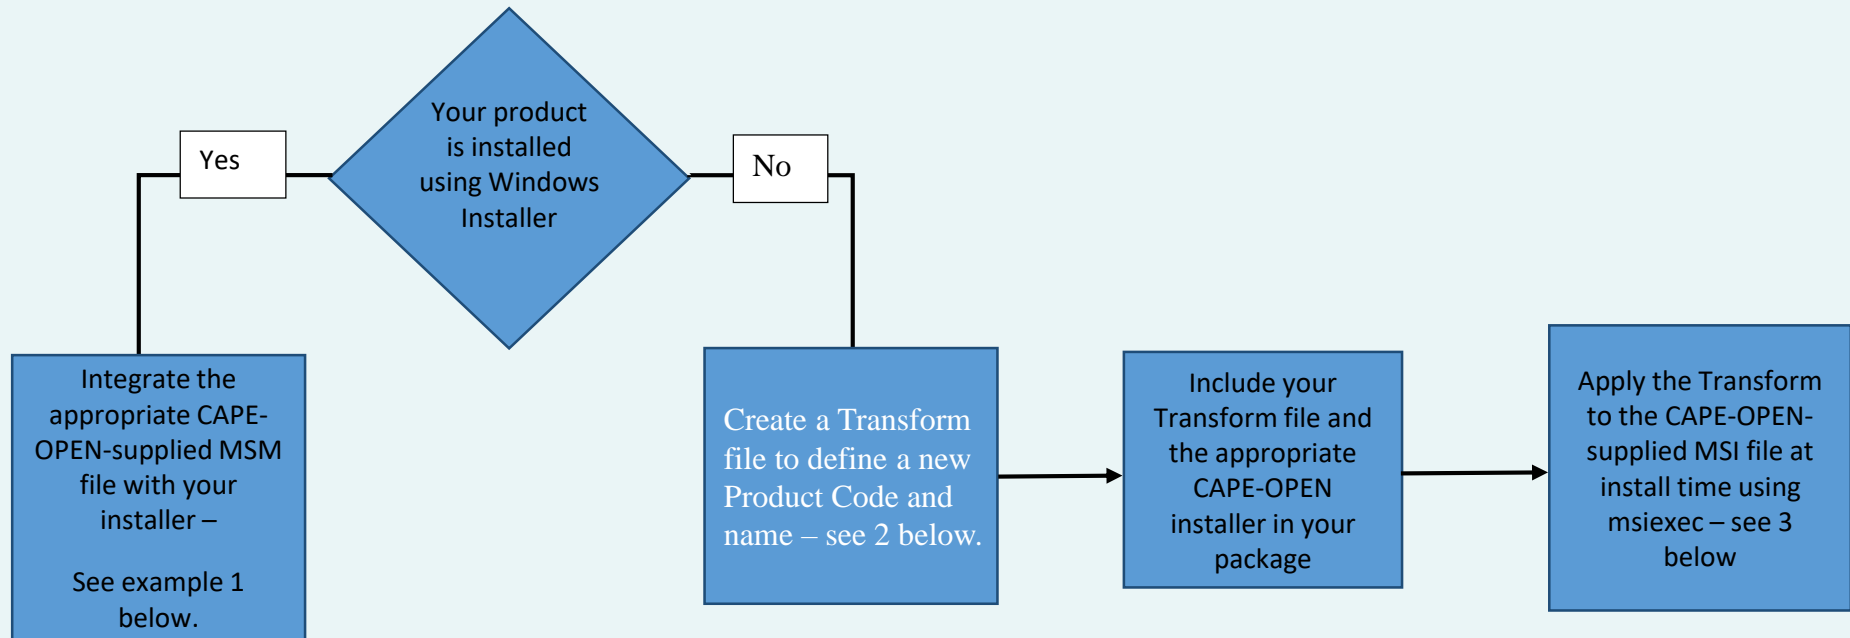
Your product is installed using Windows Installer

Yes

No

Integrate the appropriate CAPE-OPEN-supplied MSM file with your installer –

See example 1 below.

Create a Transform file to define a new Product Code and name – see 2 below.

Include your Transform file and the appropriate CAPE-OPEN installer in your package

Apply the Transform to the CAPE-OPEN-supplied MSI file at install time using msiexec – see 3 below